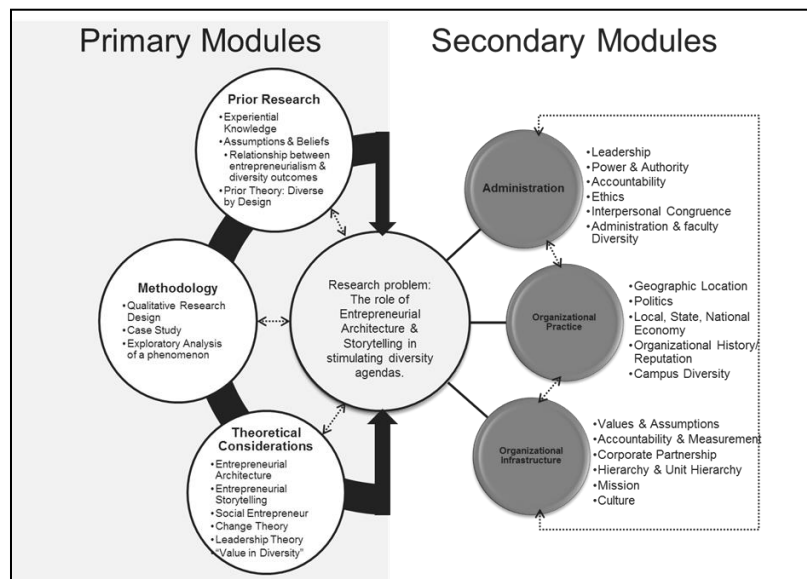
Primary Modules

Secondary Modules

Prior Research
•Experiential Knowledge
•Assumptions & Beliefs
•Relationship between entrepreneurialism & diversity outcomes
•Prior Theory: Diverse by Design

Methodology
•Qualitative Research Design
•Case Study
•Exploratory Analysis of a phenomenon

Research problem: The role of Entrepreneurial Architecture & Storytelling in stimulating diversity agendas.

Theoretical Considerations
•Entrepreneurial Architecture
•Entrepreneurial Storytelling
•Social Entrepreneur
•Change Theory
•Leadership Theory
•"Value in Diversity"

Administration
•Leadership
•Power & Authority
•Accountability
•Ethics
•Interpersonal Congruence
•Administration & faculty Diversity

Organizational Practice
•Geographic Location
•Politics
•Local, State, National Economy
•Organizational History/ Reputation
•Campus Diversity

Organizational Infrastructure
•Values & Assumptions
•Accountability & Measurement
•Corporate Partnership
•Hierarchy & Unit Hierarchy
•Mission
•Culture